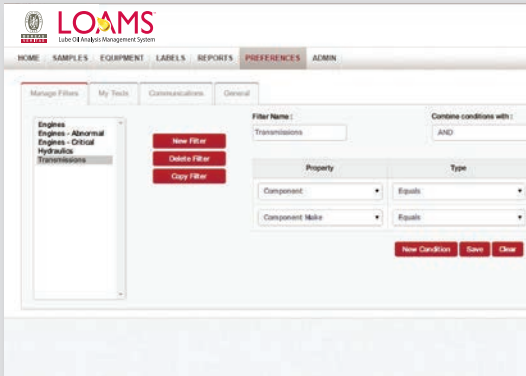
BUREAU VERITAS

LOAMS
Lube Oil Analysis Management System

HOME | SAMPLES | EQUIPMENT | LABELS | REPORTS | PREFERENCES | ADMIN

Manage Filters | My Tests | Communications | General

Engines
Engines - Abnormal
Engines - Critical
Hydraulics
Transmissions

New Filter
Delete Filter
Copy Filter

Filter Name :
Transmissions

Combine conditions with :
AND

| Property | Type |
|---|---|
| Component | Equals |
| Component Make | Equals |

New Condition | Save | Clear